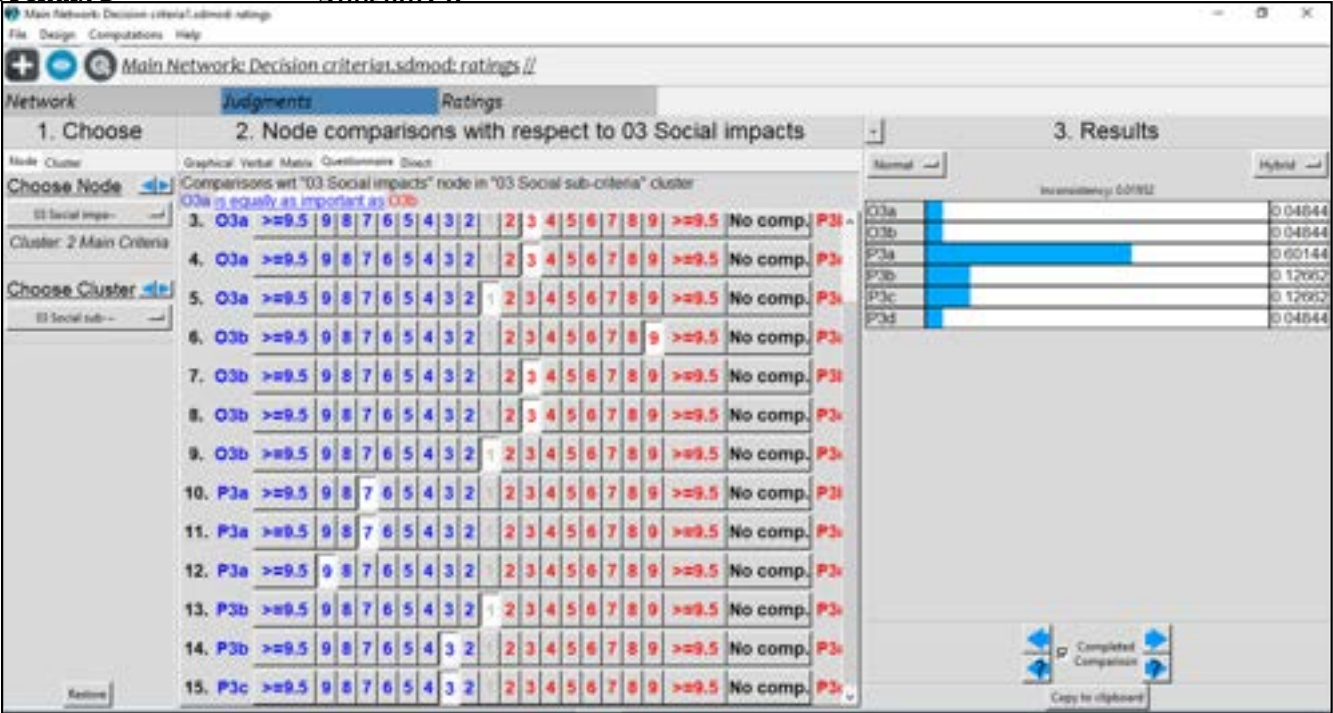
Main Network: Decision criteria1.sdmod: ratings

File Design Computations Help

Main Network: Decision criteria.sdmod: ratings //

Network | Judgments | Ratings

1. Choose

Node Cluster

Choose Node

03 Social impa...

Cluster: 2 Main Criteria

Choose Cluster

03 Social sub-...

Restore

2. Node comparisons with respect to 03 Social impacts

Graphical Verbal Matrix Questionnaire Direct

Comparisons wrt "03 Social impacts" node in "03 Social sub-criteria" cluster
O3a is equally as important as O3b

| | | | | | | | | | | | | | | | | | | | | |
|---|---|---|---|---|---|---|---|---|---|---|---|---|---|---|---|---|---|---|---|---|
| 3. | O3a | >=9.5 | 9 | 8 | 7 | 6 | 5 | 4 | 3 | 2 | 1 | 2 | 3 | 4 | 5 | 6 | 7 | 8 | 9 | >=9.5 | No comp. | P3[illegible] |
| 4. | O3a | >=9.5 | 9 | 8 | 7 | 6 | 5 | 4 | 3 | 2 | 1 | 2 | 3 | 4 | 5 | 6 | 7 | 8 | 9 | >=9.5 | No comp. | P3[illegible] |
| 5. | O3a | >=9.5 | 9 | 8 | 7 | 6 | 5 | 4 | 3 | 2 | 1 | 2 | 3 | 4 | 5 | 6 | 7 | 8 | 9 | >=9.5 | No comp. | P3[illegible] |
| 6. | O3b | >=9.5 | 9 | 8 | 7 | 6 | 5 | 4 | 3 | 2 | 1 | 2 | 3 | 4 | 5 | 6 | 7 | 8 | 9 | >=9.5 | No comp. | P3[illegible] |
| 7. | O3b | >=9.5 | 9 | 8 | 7 | 6 | 5 | 4 | 3 | 2 | 1 | 2 | 3 | 4 | 5 | 6 | 7 | 8 | 9 | >=9.5 | No comp. | P3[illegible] |
| 8. | O3b | >=9.5 | 9 | 8 | 7 | 6 | 5 | 4 | 3 | 2 | 1 | 2 | 3 | 4 | 5 | 6 | 7 | 8 | 9 | >=9.5 | No comp. | P3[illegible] |
| 9. | O3b | >=9.5 | 9 | 8 | 7 | 6 | 5 | 4 | 3 | 2 | 1 | 2 | 3 | 4 | 5 | 6 | 7 | 8 | 9 | >=9.5 | No comp. | P3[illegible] |
| 10. | P3a | >=9.5 | 9 | 8 | 7 | 6 | 5 | 4 | 3 | 2 | 1 | 2 | 3 | 4 | 5 | 6 | 7 | 8 | 9 | >=9.5 | No comp. | P3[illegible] |
| 11. | P3a | >=9.5 | 9 | 8 | 7 | 6 | 5 | 4 | 3 | 2 | 1 | 2 | 3 | 4 | 5 | 6 | 7 | 8 | 9 | >=9.5 | No comp. | P3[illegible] |
| 12. | P3a | >=9.5 | 9 | 8 | 7 | 6 | 5 | 4 | 3 | 2 | 1 | 2 | 3 | 4 | 5 | 6 | 7 | 8 | 9 | >=9.5 | No comp. | P3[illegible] |
| 13. | P3b | >=9.5 | 9 | 8 | 7 | 6 | 5 | 4 | 3 | 2 | 1 | 2 | 3 | 4 | 5 | 6 | 7 | 8 | 9 | >=9.5 | No comp. | P3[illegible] |
| 14. | P3b | >=9.5 | 9 | 8 | 7 | 6 | 5 | 4 | 3 | 2 | 1 | 2 | 3 | 4 | 5 | 6 | 7 | 8 | 9 | >=9.5 | No comp. | P3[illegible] |
| 15. | P3c | >=9.5 | 9 | 8 | 7 | 6 | 5 | 4 | 3 | 2 | 1 | 2 | 3 | 4 | 5 | 6 | 7 | 8 | 9 | >=9.5 | No comp. | P3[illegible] |

3. Results

Normal

Hybrid

Inconsistency: 0.01932

| | |
|---|---|
| O3a | 0.04844 |
| O3b | 0.04844 |
| P3a | 0.60144 |
| P3b | 0.12662 |
| P3c | 0.12662 |
| P3d | 0.04844 |

Completed Comparison

Copy to clipboard